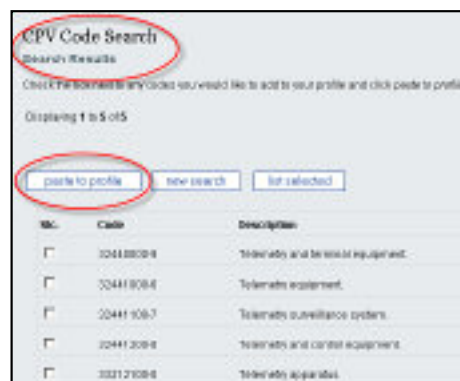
CPV Code Search
Search Results

Check the box next to any codes you would like to add to your profile and click paste to profil

Displaying 1 to 5 of 5

paste to profile | new search | list selected

| Sel. | Code | Description |
|---|---|---|
| | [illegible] | Telemetry and terminal equipment. |
| | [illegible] | Telemetry equipment. |
| | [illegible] | Telemetry surveillance system. |
| | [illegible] | Telemetry and control equipment. |
| | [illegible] | Telemetry apparatus. |